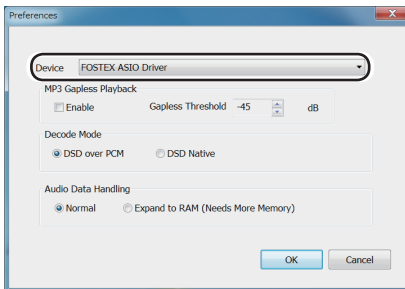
Preferences

Device FOSTEX ASIO Driver

MP3 Gapless Playback

Enable Gapless Threshold -45 dB

Decode Mode

DSD over PCM DSD Native

Audio Data Handling

Normal Expand to RAM (Needs More Memory)

OK Cancel